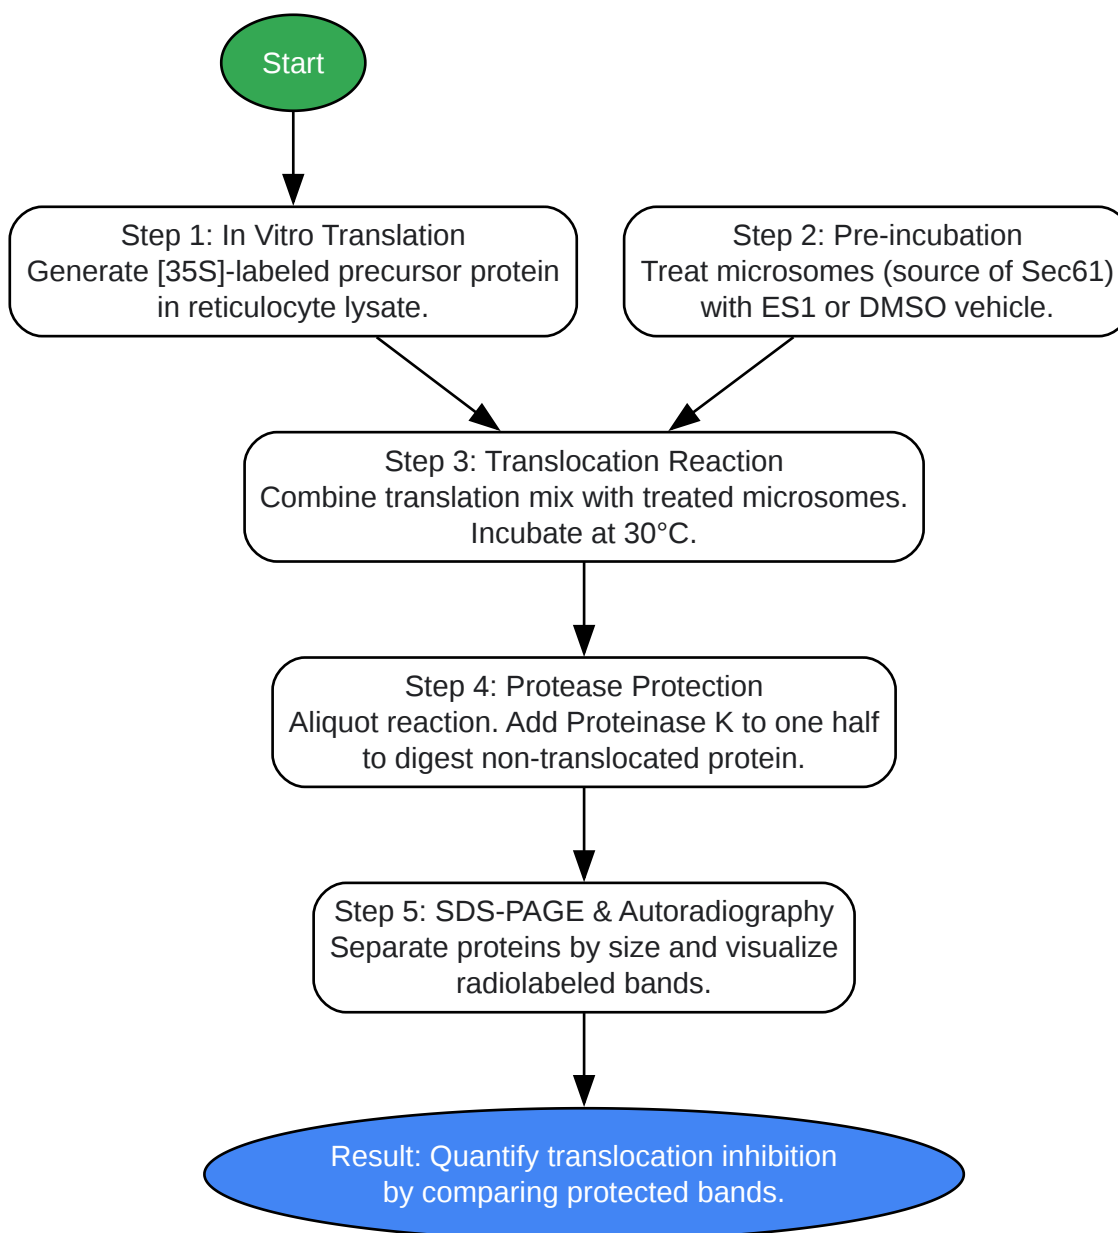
Start

Step 1: In Vitro Translation
Generate [35S]-labeled precursor protein in reticulocyte lysate.

Step 2: Pre-incubation
Treat microsomes (source of Sec61) with ES1 or DMSO vehicle.

Step 3: Translocation Reaction
Combine translation mix with treated microsomes. Incubate at 30°C.

Step 4: Protease Protection
Aliquot reaction. Add Proteinase K to one half to digest non-translocated protein.

Step 5: SDS-PAGE & Autoradiography
Separate proteins by size and visualize radiolabeled bands.

Result: Quantify translocation inhibition by comparing protected bands.